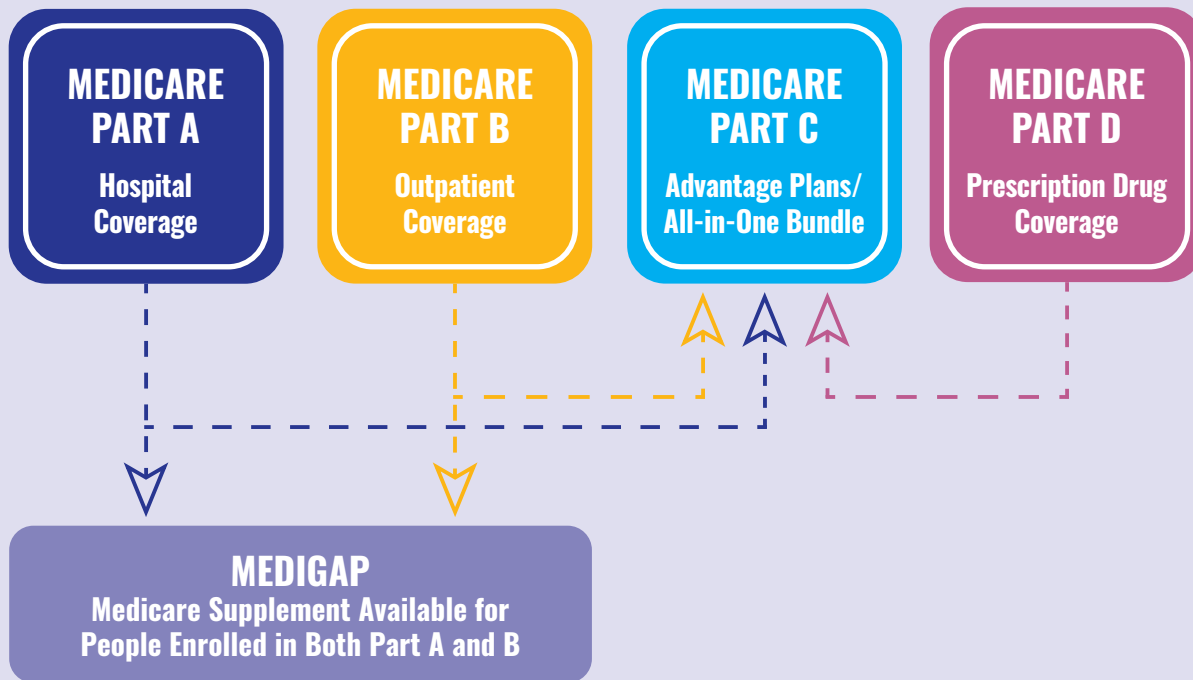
MEDICARE PART A
Hospital Coverage

MEDICARE PART B
Outpatient Coverage

MEDICARE PART C
Advantage Plans/ All-in-One Bundle

MEDICARE PART D
Prescription Drug Coverage

MEDIGAP
Medicare Supplement Available for People Enrolled in Both Part A and B